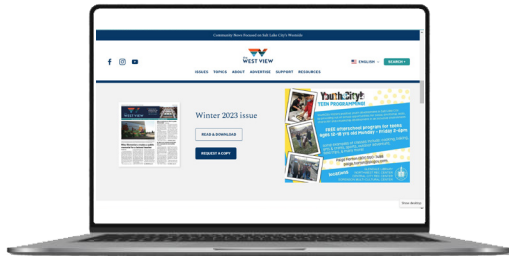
Community News Focused on Salt Lake City's Westside

THE WEST VIEW

ISSUES TOPICS ABOUT ADVERTISE SUPPORT RESOURCES

ENGLISH

SEARCH

THE WEST VIEW

Winter 2023 issue

READ & DOWNLOAD

REQUEST A COPY

YouthCity

TEEN PROGRAMMING

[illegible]

Show desktop